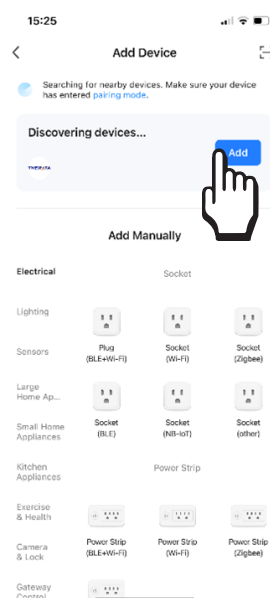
15:25

Add Device

Searching for nearby devices. Make sure your device has entered pairing mode.

Discovering devices...

THERMA

Add

Add Manually

Electrical

Lighting

Sensors

Large Home Ap...

Small Home Appliances

Kitchen Appliances

Exercise & Health

Camera & Lock

Gateway Control

Socket

Plug (BLE+Wi-Fi)

Socket (Wi-Fi)

Socket (Zigbee)

Socket (BLE)

Socket (NB-IoT)

Socket (other)

Power Strip

Power Strip (BLE+Wi-Fi)

Power Strip (Wi-Fi)

Power Strip (Zigbee)